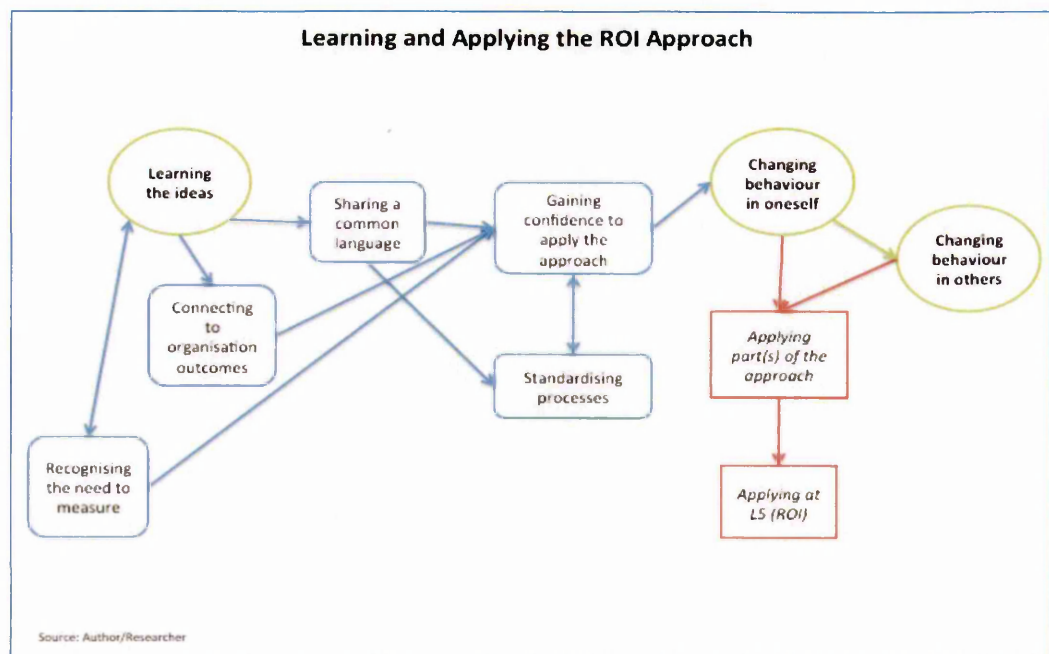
Learning and Applying the ROI Approach

Learning the ideas

Sharing a common language

Gaining confidence to apply the approach

Changing behaviour in oneself

Changing behaviour in others

Connecting to organisation outcomes

Standardising processes

Applying part(s) of the approach

Recognising the need to measure

Applying at L5 (ROI)

Source: Author/Researcher